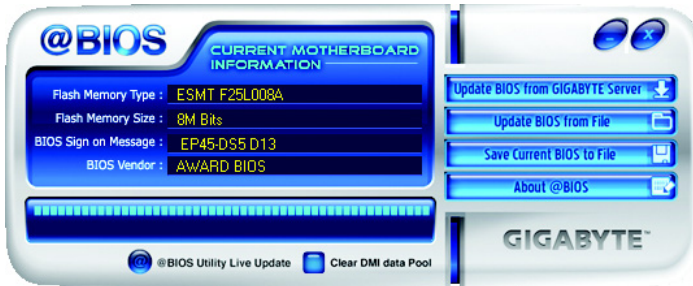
@BIOS

CURRENT MOTHERBOARD INFORMATION

Flash Memory Type : ESMT F25L008A

Flash Memory Size : 8M Bits

BIOS Sign on Message : EP45-DS5 D13

BIOS Vendor : AWARD BIOS

Update BIOS from GIGABYTE Server

Update BIOS from File

Save Current BIOS to File

About @BIOS

GIGABYTE™

@BIOS Utility Live Update

Clear DMI data Pool